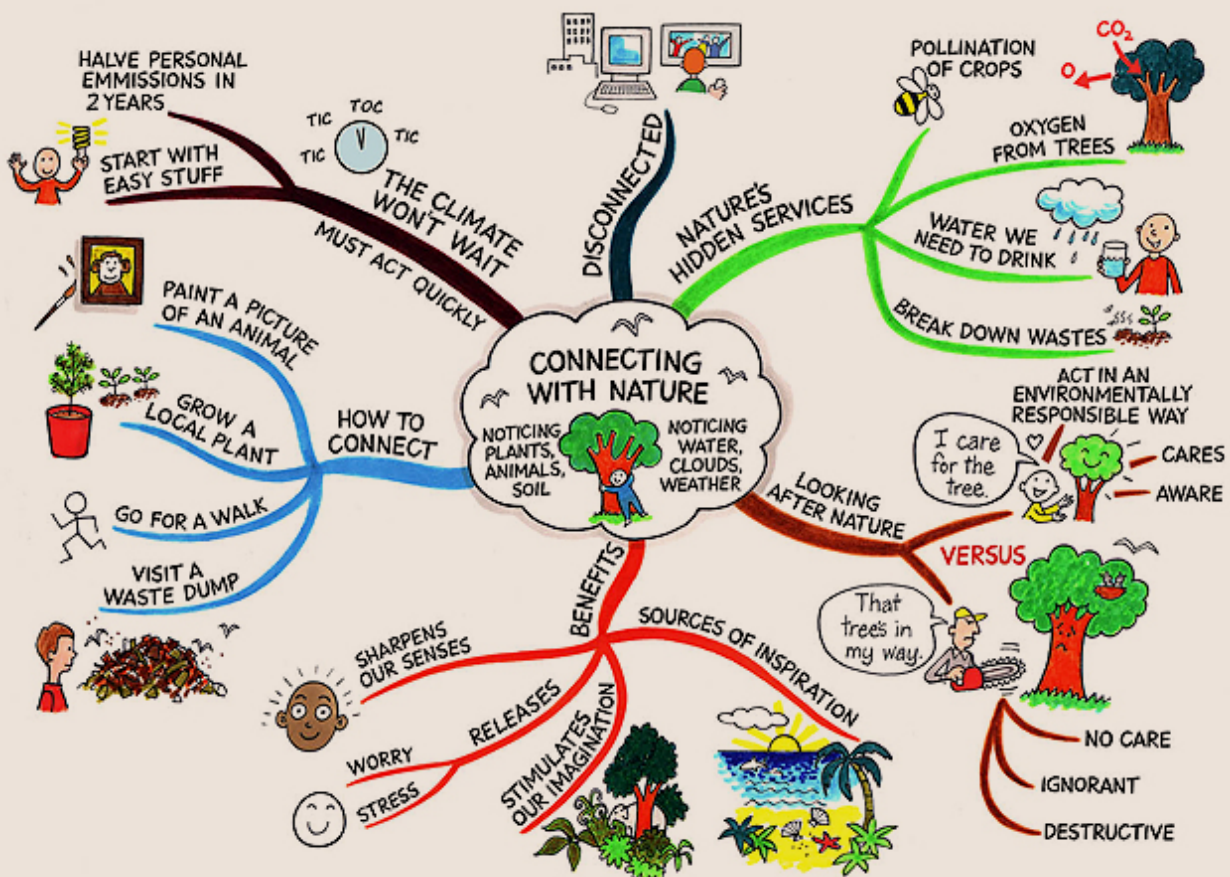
CONNECTING WITH NATURE

NOTICING PLANTS, ANIMALS, SOIL

NOTICING WATER, CLOUDS, WEATHER

THE CLIMATE WON'T WAIT

TIC TOC TIC TIC

HALVE PERSONAL EMMISSIONS IN 2 YEARS

START WITH EASY STUFF

MUST ACT QUICKLY

DISCONNECTED

NATURE'S HIDDEN SERVICES

POLLINATION OF CROPS

$CO_2$

O

OXYGEN FROM TREES

WATER WE NEED TO DRINK

BREAK DOWN WASTES

HOW TO CONNECT

PAINT A PICTURE OF AN ANIMAL

GROW A LOCAL PLANT

GO FOR A WALK

VISIT A WASTE DUMP

LOOKING AFTER NATURE

ACT IN AN ENVIRONMENTALLY RESPONSIBLE WAY

I care for the tree.

CARES

AWARE

VERSUS

That tree's in my way.

NO CARE

IGNORANT

DESTRUCTIVE

BENEFITS

SHARPENS OUR SENSES

RELEASES

WORRY

STRESS

STIMULATES OUR IMAGINATION

SOURCES OF INSPIRATION